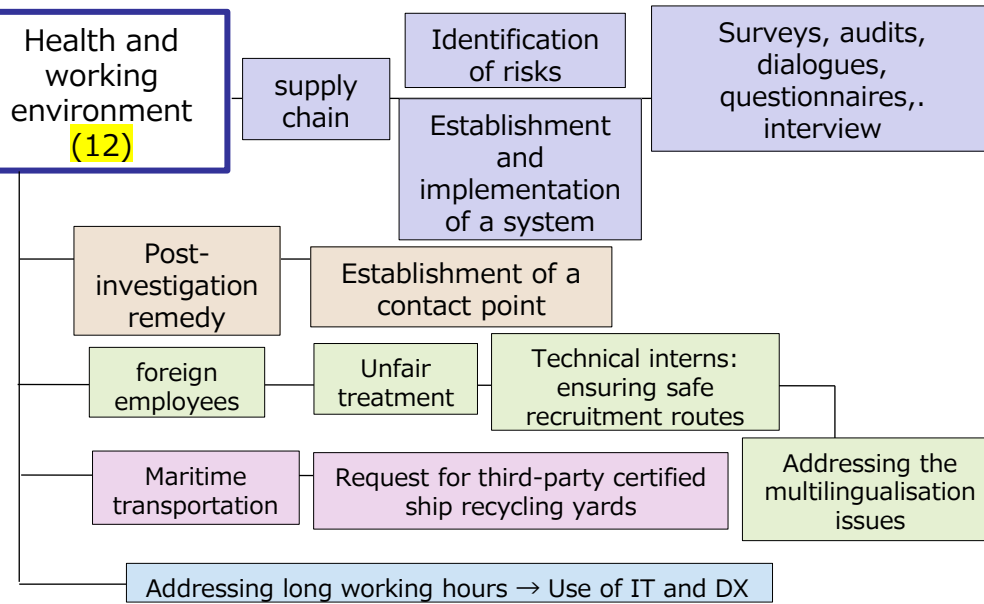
Health and working environment (12)

supply chain

Identification of risks

Establishment and implementation of a system

Surveys, audits, dialogues, questionnaires,. interview

Post-investigation remedy

Establishment of a contact point

foreign employees

Unfair treatment

Technical interns: ensuring safe recruitment routes

Addressing the multilingualisation issues

Maritime transportation

Request for third-party certified ship recycling yards

Addressing long working hours → Use of IT and DX